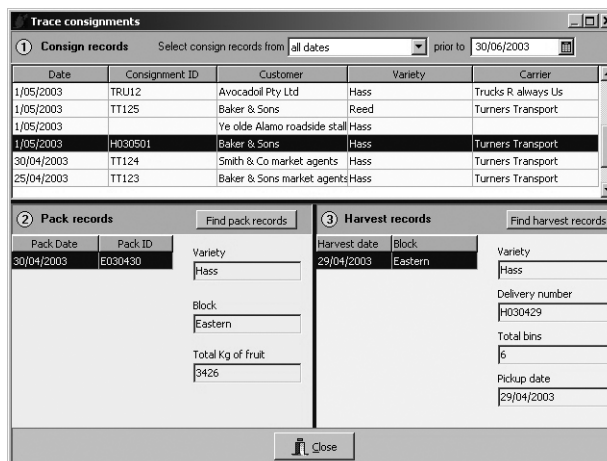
Trace consignments

① Consign records Select consign records from all dates prior to 30/06/2003

| Date | Consignment ID | Customer | Variety | Carrier |
|---|---|---|---|---|
| 1/05/2003 | TRU12 | Avocadoil Pty Ltd | Hass | Trucks R always Us |
| 1/05/2003 | TT125 | Baker & Sons | Reed | Turners Transport |
| 1/05/2003 | | Ye olde Alamo roadside stall | Hass | |
| 1/05/2003 | H030501 | Baker & Sons | Hass | Turners Transport |
| 30/04/2003 | TT124 | Smith & Co market agents | Hass | Turners Transport |
| 25/04/2003 | TT123 | Baker & Sons market agents | Hass | Turners Transport |

② Pack records Find pack records

| Pack Date | Pack ID |
|---|---|
| 30/04/2003 | E030430 |

Variety
Hass

Block
Eastern

Total Kg of fruit
3426

③ Harvest records Find harvest records

| Harvest date | Block |
|---|---|
| 29/04/2003 | Eastern |

Variety
Hass

Delivery number
H030429

Total bins
6

Pickup date
29/04/2003

Close